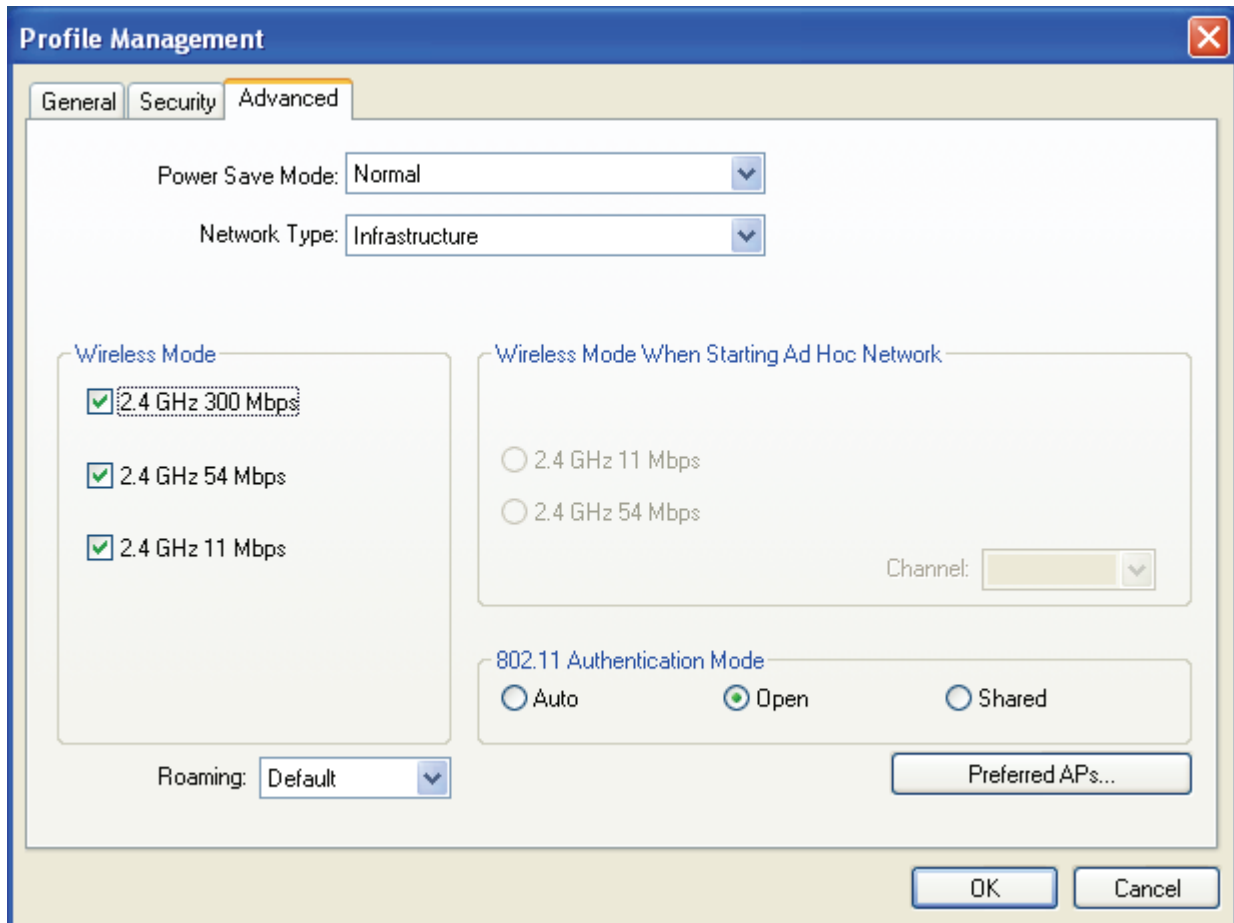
Profile Management

General
Security
Advanced

Power Save Mode: Normal

Network Type: Infrastructure

Wireless Mode
2.4 GHz 300 Mbps
2.4 GHz 54 Mbps
2.4 GHz 11 Mbps

Wireless Mode When Starting Ad Hoc Network
2.4 GHz 11 Mbps
2.4 GHz 54 Mbps
Channel:

802.11 Authentication Mode
Auto
Open
Shared

Roaming: Default

Preferred APs...

OK
Cancel